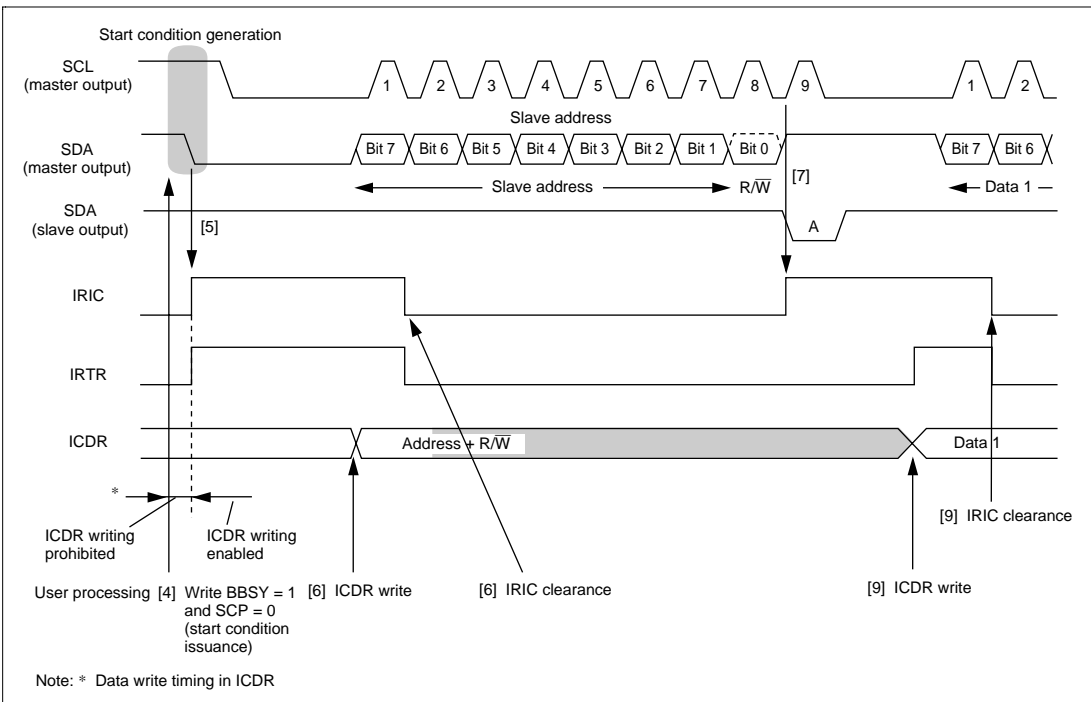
Start condition generation

SCL (master output)

1 2 3 4 5 6 7 8 9 1 2

Slave address

SDA (master output)

Bit 7 Bit 6 Bit 5 Bit 4 Bit 3 Bit 2 Bit 1 Bit 0 Bit 7 Bit 6

Slave address R/$\overline{W}$

[7]

Data 1

SDA (slave output)

[5]

A

IRIC

IRTR

ICDR

Address + R/$\overline{W}$

Data 1

*

ICDR writing prohibited

ICDR writing enabled

[9] IRIC clearance

User processing [4] Write BBSY = 1 and SCP = 0 (start condition issuance)

[6] ICDR write

[6] IRIC clearance

[9] ICDR write

Note: * Data write timing in ICDR